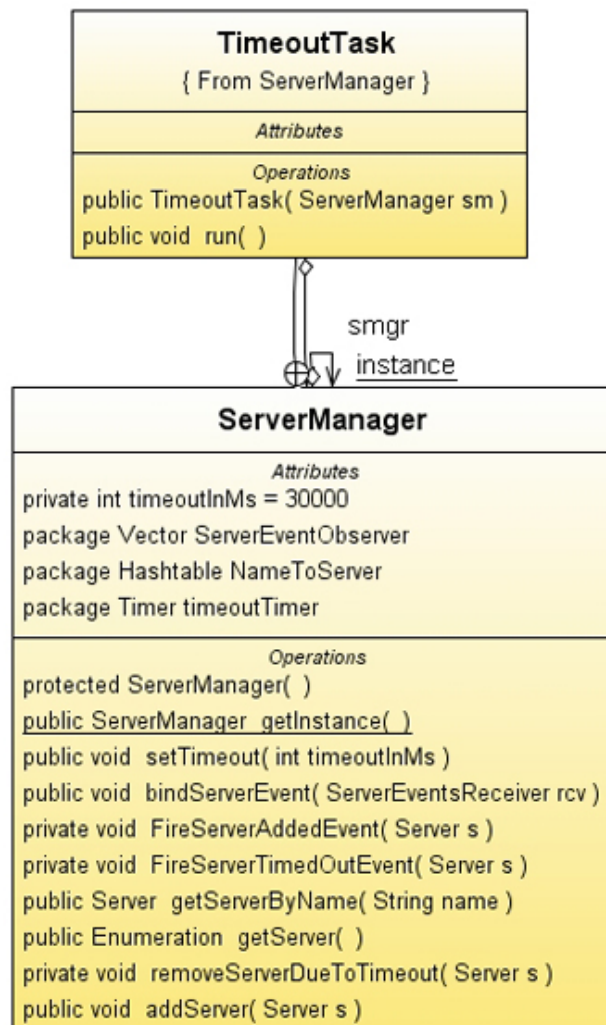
TimeoutTask
{ From ServerManager }

Attributes

Operations
public TimeoutTask( ServerManager sm )
public void run( )

smgr
instance

ServerManager

Attributes
private int timeoutInMs = 30000
package Vector ServerEventObserver
package Hashtable NameToServer
package Timer timeoutTimer

Operations
protected ServerManager( )
public ServerManager getInstance( )
public void setTimeout( int timeoutInMs )
public void bindServerEvent( ServerEventsReceiver rcv )
private void FireServerAddedEvent( Server s )
private void FireServerTimedOutEvent( Server s )
public Server getServerByName( String name )
public Enumeration getServer( )
private void removeServerDueToTimeout( Server s )
public void addServer( Server s )